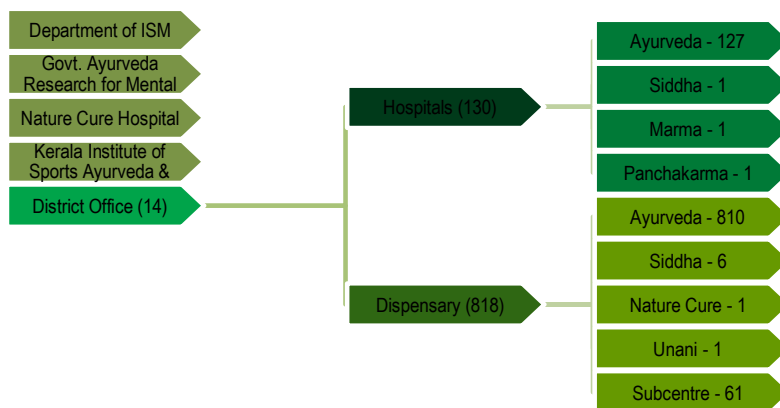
Department of ISM

Govt. Ayurveda Research for Mental

Nature Cure Hospital

Kerala Institute of Sports Ayurveda &

District Office (14)

Hospitals (130)

Dispensary (818)

Ayurveda - 127

Siddha - 1

Marma - 1

Panchakarma - 1

Ayurveda - 810

Siddha - 6

Nature Cure - 1

Unani - 1

Subcentre - 61